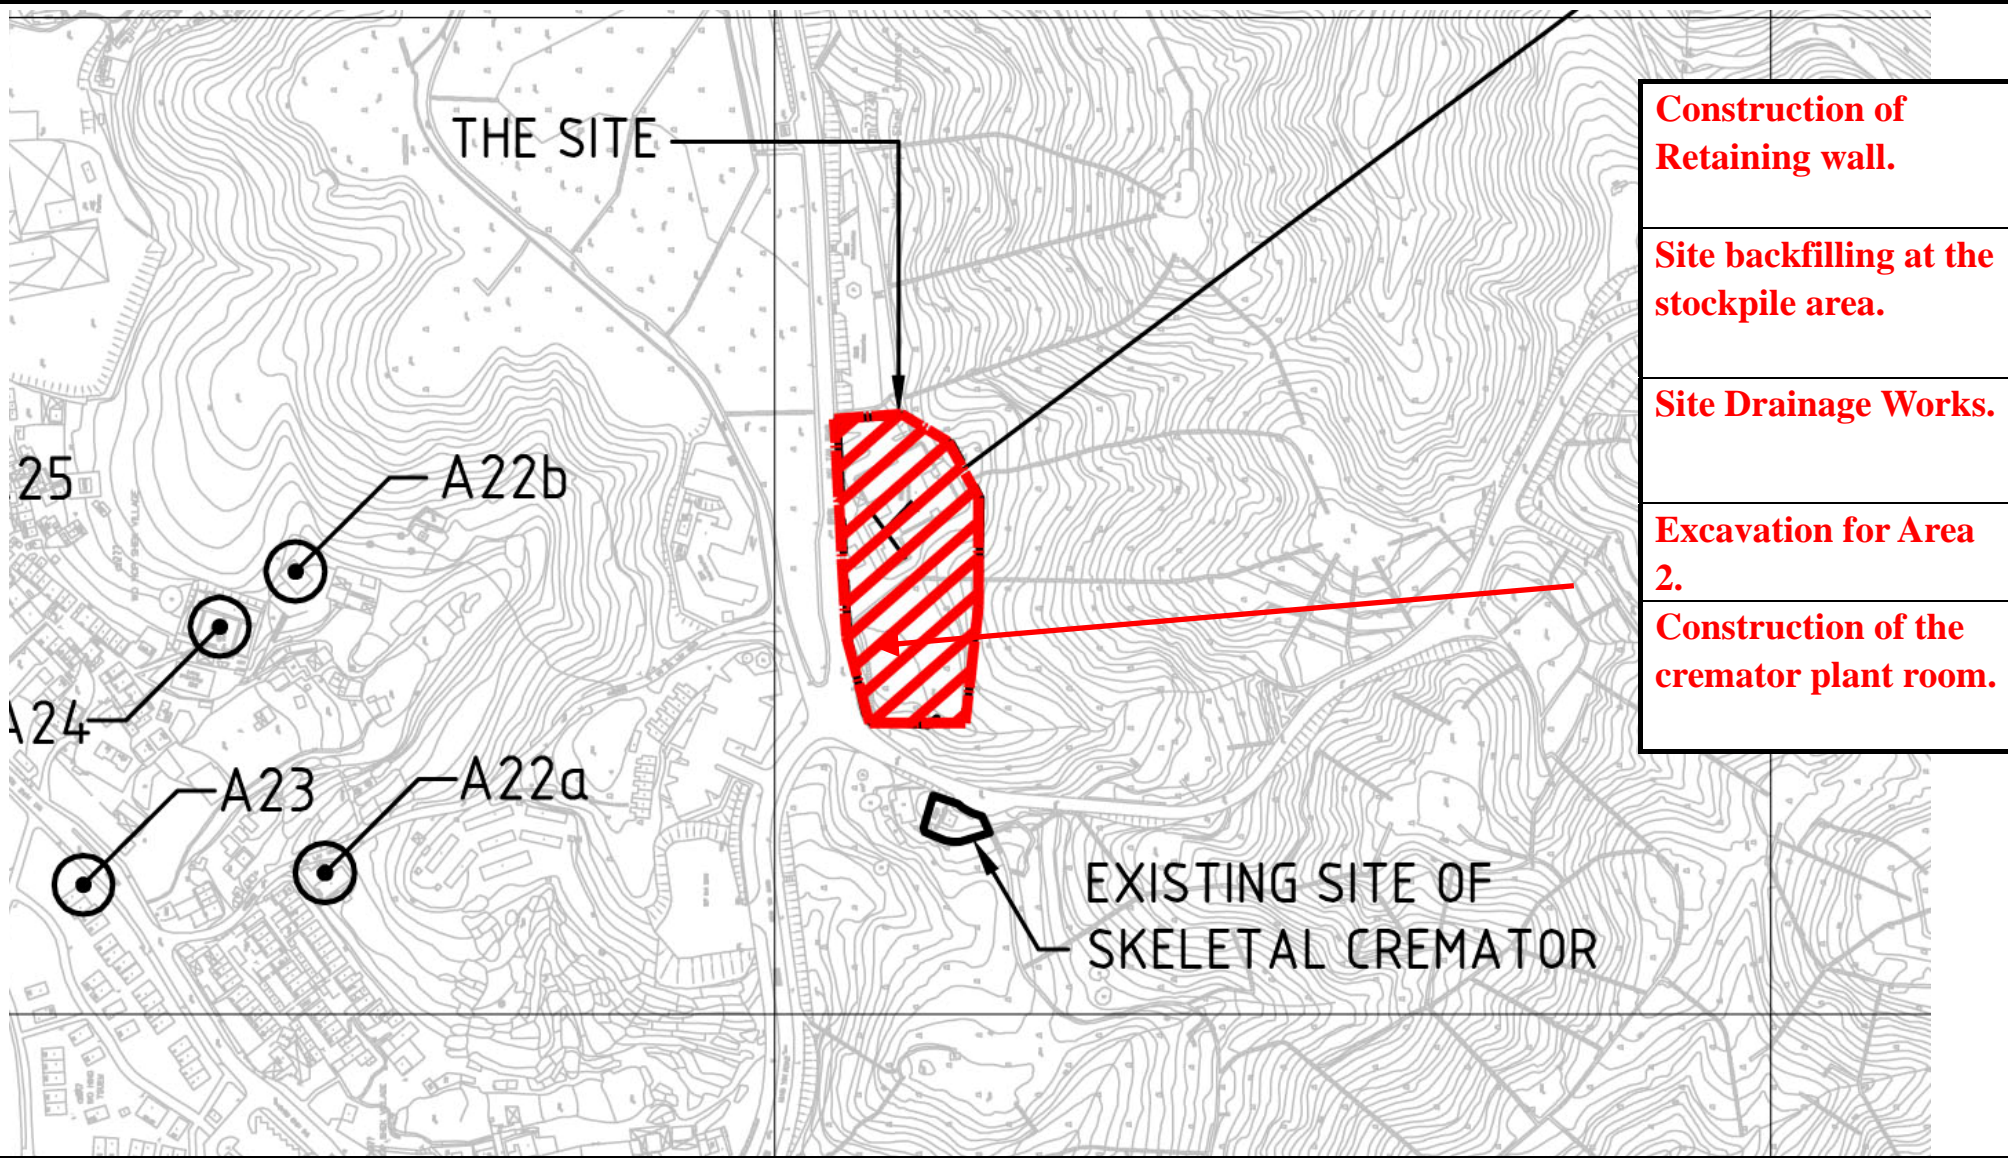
THE SITE

Construction of Retaining wall.

Site backfilling at the stockpile area.

Site Drainage Works.

Excavation for Area 2.

Construction of the cremator plant room.

25

A22b

A24

A23

A22a

EXISTING SITE OF SKELETAL CREMATOR